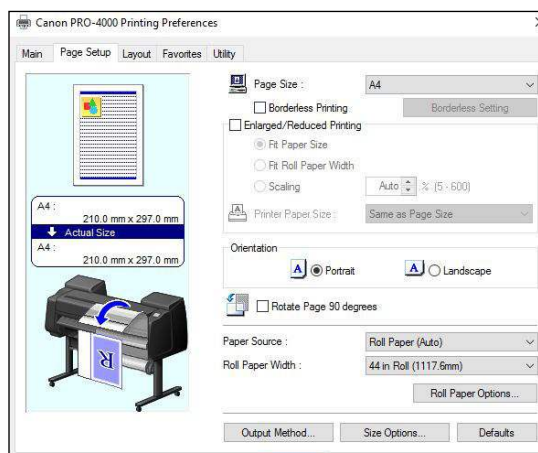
Canon PRO-4000 Printing Preferences

Main | Page Setup | Layout | Favorites | Utility

A4 :
210.0 mm x 297.0 mm
Actual Size
A4 :
210.0 mm x 297.0 mm

R

Page Size : A4
Borderless Printing
Borderless Setting
Enlarged/Reduced Printing
Fit Paper Size
Fit Roll Paper Width
Scaling
Auto % [5 - 600]
Printer Paper Size : Same as Page Size

Orientation
A Portrait
A Landscape

Rotate Page 90 degrees

Paper Source : Roll Paper (Auto)
Roll Paper Width : 44 in Roll (1117.6mm)
Roll Paper Options...

Output Method...
Size Options...
Defaults